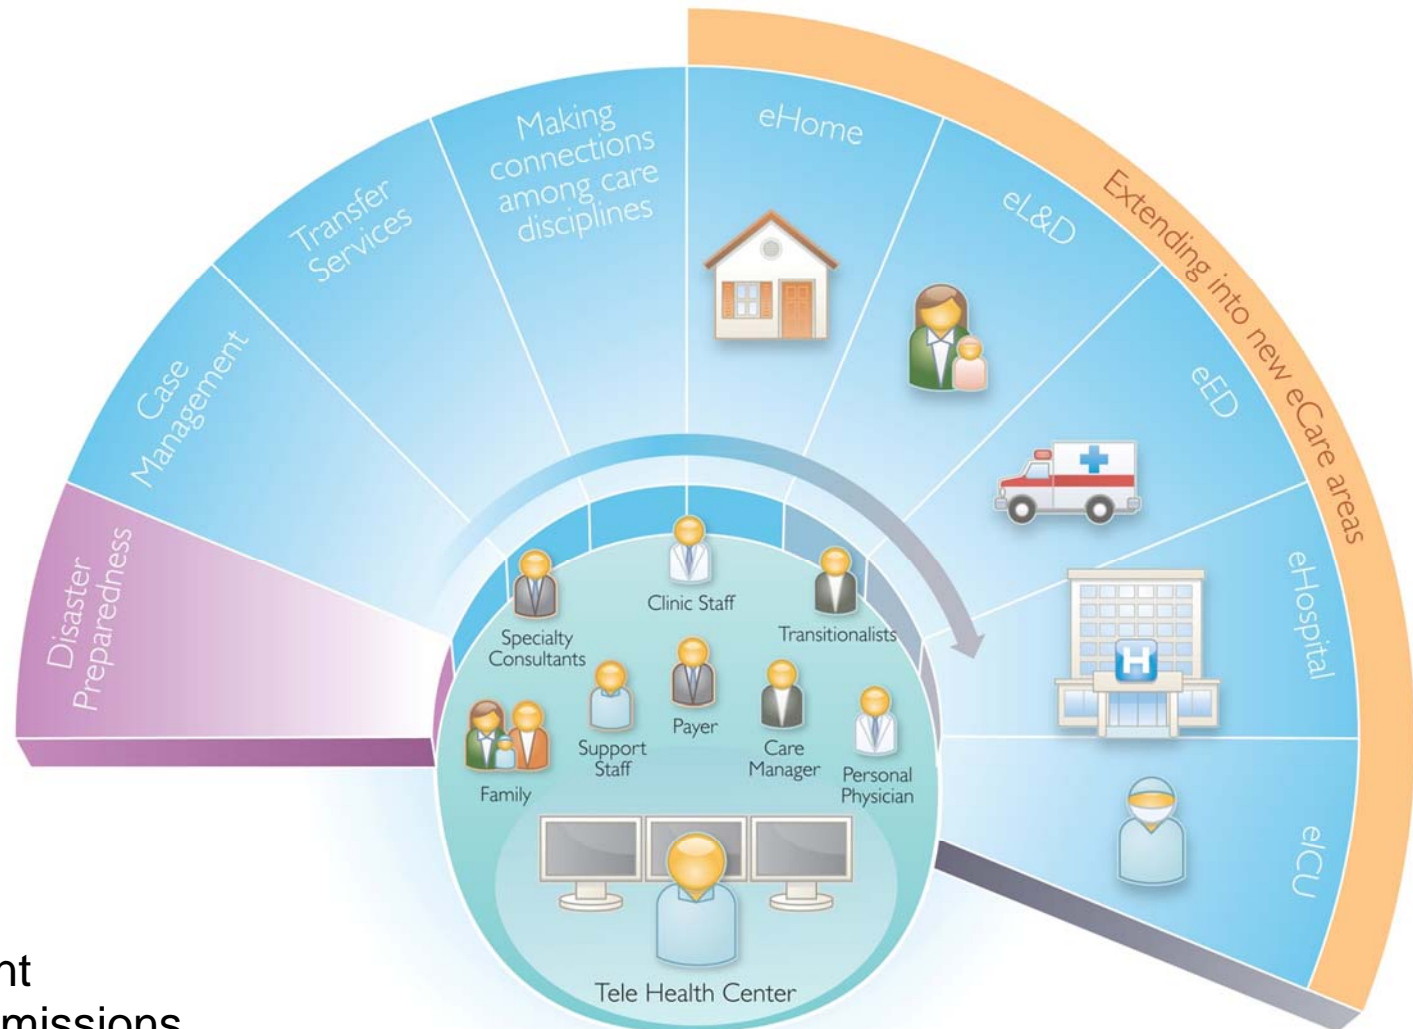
Disaster Preparedness

Case Management

Transfer Services

Making connections among care disciplines

eHome

eL&D

eED

eHospital

eICU

Extending into new eCare areas

Clinic Staff

Specialty Consultants

Transitionalists

Payer

Support Staff

Care Manager

Personal Physician

Family

Tele Health Center

nt
missions